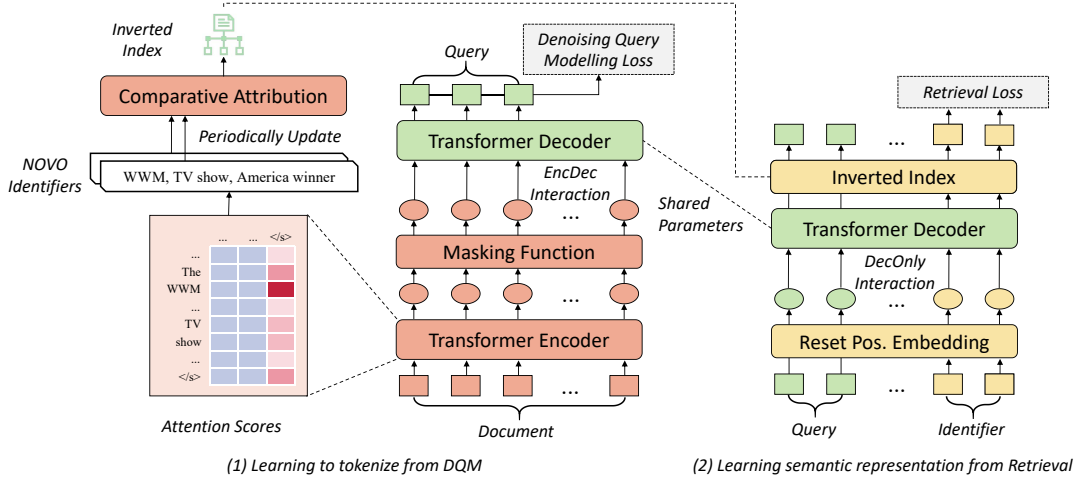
Inverted Index

Comparative Attribution

Periodically Update

NOVO Identifiers

WWM, TV show, America winner

... ... </s>
...
The
WWM
...
TV
show
...
</s>

Attention Scores

Query

Denoising Query Modelling Loss

Transformer Decoder

EncDec Interaction

...

Masking Function

...

Transformer Encoder

...

Document

Shared Parameters

Retrieval Loss

...

Inverted Index

Transformer Decoder

DecOnly Interaction

...

Reset Pos. Embedding

...

Query

Identifier

(1) Learning to tokenize from DQM

(2) Learning semantic representation from Retrieval